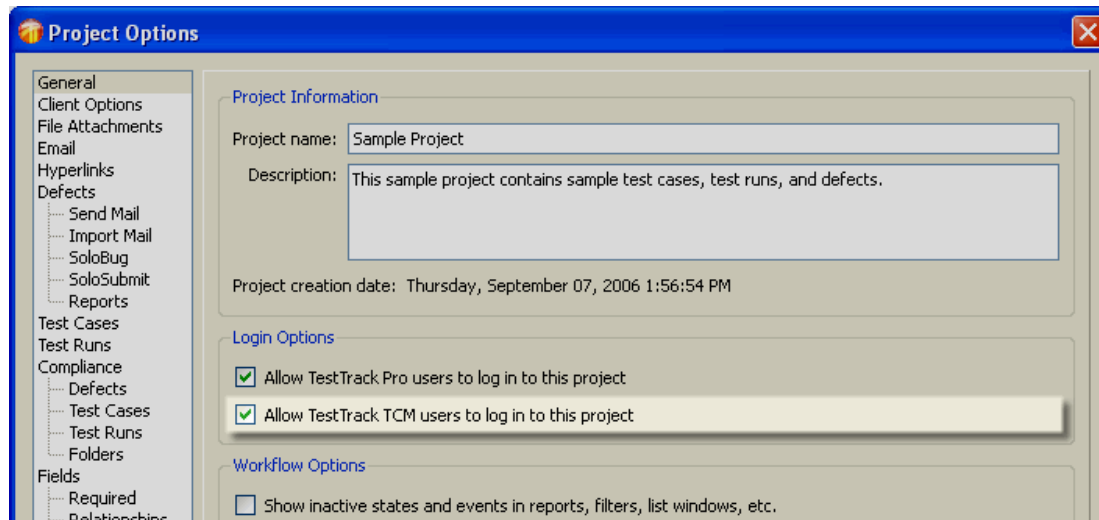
Project Options

General
Client Options
File Attachments
Email
Hyperlinks
Defects
Send Mail
Import Mail
SoloBug
SoloSubmit
Reports
Test Cases
Test Runs
Compliance
Defects
Test Cases
Test Runs
Folders
Fields
Required
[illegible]

Project Information
Project name: Sample Project
Description: This sample project contains sample test cases, test runs, and defects.
Project creation date: Thursday, September 07, 2006 1:56:54 PM

Login Options
Allow TestTrack Pro users to log in to this project
Allow TestTrack TCM users to log in to this project

Workflow Options
Show inactive states and events in reports, filters, list windows, etc.